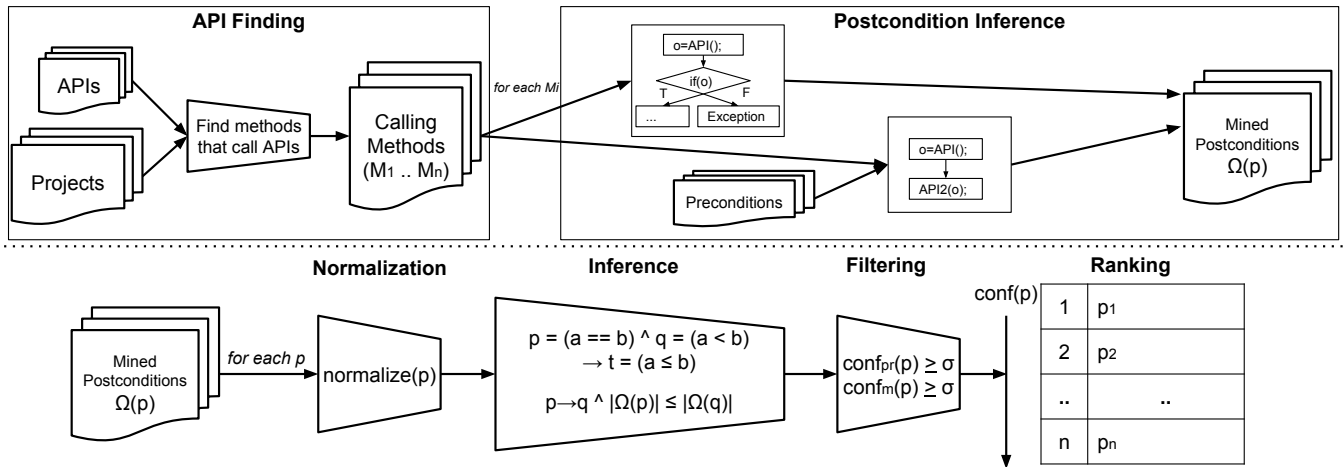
API Finding

APIs

Projects

Find methods that call APIs

Calling Methods $(M_1 .. M_n)$

for each Mi

Postcondition Inference

o=API();

if(o)

T

F

...

Exception

o=API();

API2(o);

Preconditions

Mined Postconditions $\Omega(p)$

Normalization

Inference

Filtering

Ranking

Mined Postconditions $\Omega(p)$

for each p

normalize(p)

$p = (a == b) \wedge q = (a < b)$
$\rightarrow t = (a \leq b)$

$p \rightarrow q \wedge |\Omega(p)| \leq |\Omega(q)|$

$conf_{pr}(p) \geq \sigma$
$conf_{m}(p) \geq \sigma$

conf(p)

| 1 | $p_1$ |
|---|---|
| 2 | $p_2$ |
| .. | .. |
| n | $p_n$ |